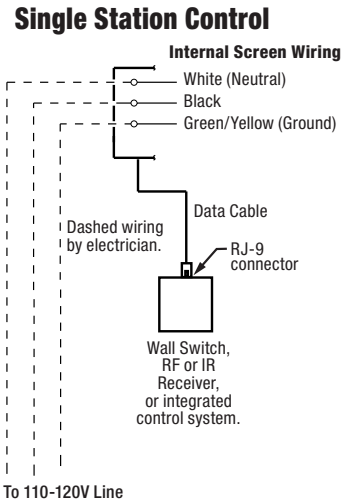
Single Station Control

Internal Screen Wiring

White (Neutral)

Black

Green/Yellow (Ground)

Data Cable

Dashed wiring by electrician.

RJ-9 connector

Wall Switch, RF or IR Receiver, or integrated control system.

To 110-120V Line